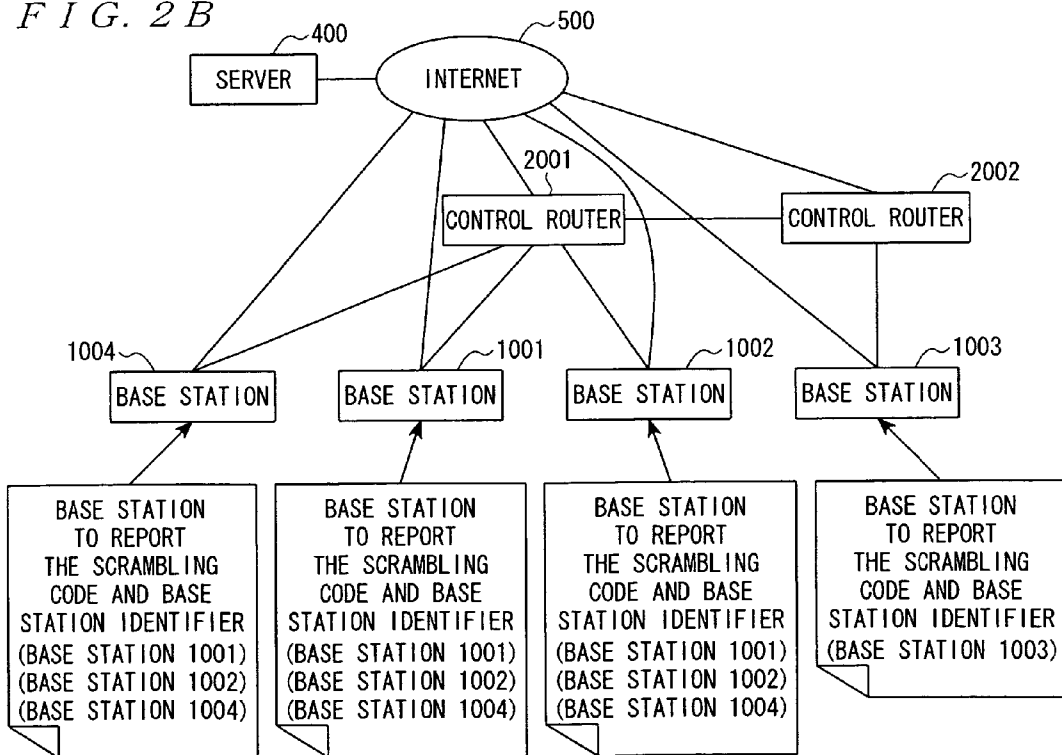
F I G. 2 B

400
SERVER

500
INTERNET

2001
CONTROL ROUTER

2002
CONTROL ROUTER

1004
BASE STATION

1001
BASE STATION

1002
BASE STATION

1003
BASE STATION

BASE STATION TO REPORT THE SCRAMBLING CODE AND BASE STATION IDENTIFIER (BASE STATION 1001) (BASE STATION 1002) (BASE STATION 1004)

BASE STATION TO REPORT THE SCRAMBLING CODE AND BASE STATION IDENTIFIER (BASE STATION 1001) (BASE STATION 1002) (BASE STATION 1004)

BASE STATION TO REPORT THE SCRAMBLING CODE AND BASE STATION IDENTIFIER (BASE STATION 1001) (BASE STATION 1002) (BASE STATION 1004)

BASE STATION TO REPORT THE SCRAMBLING CODE AND BASE STATION IDENTIFIER (BASE STATION 1003)